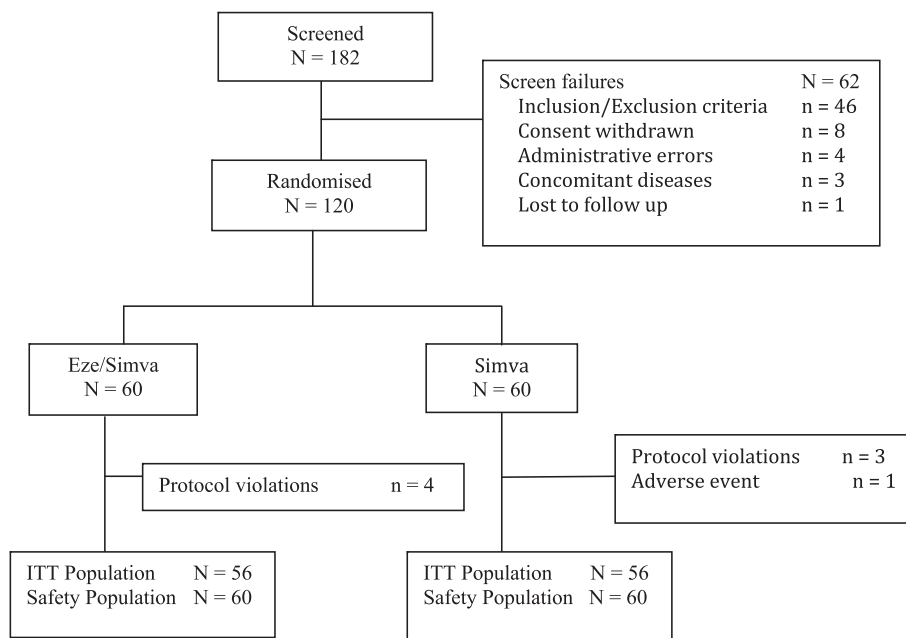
Screened
N = 182

Screen failures N = 62
Inclusion/Exclusion criteria n = 46
Consent withdrawn n = 8
Administrative errors n = 4
Concomitant diseases n = 3
Lost to follow up n = 1

Randomised
N = 120

Eze/Simva
N = 60

Simva
N = 60

Protocol violations n = 4

Protocol violations n = 3
Adverse event n = 1

ITT Population N = 56
Safety Population N = 60

ITT Population N = 56
Safety Population N = 60